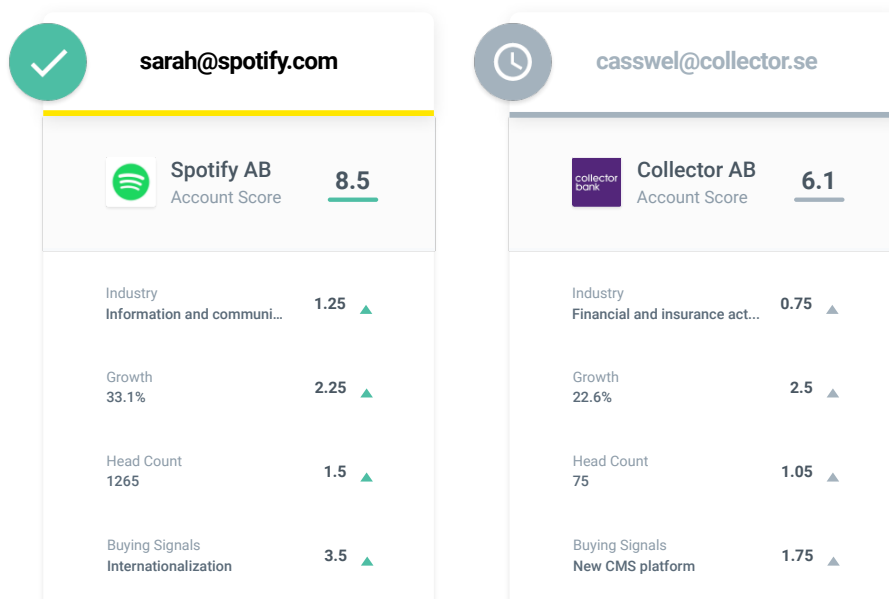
sarah@spotify.com

Spotify AB
Account Score
8.5

Industry
Information and communi...
1.25

Growth
33.1%
2.25

Head Count
1265
1.5

Buying Signals
Internationalization
3.5

casswel@collector.se

collector bank

Collector AB
Account Score
6.1

Industry
Financial and insurance act...
0.75

Growth
22.6%
2.5

Head Count
75
1.05

Buying Signals
New CMS platform
1.75